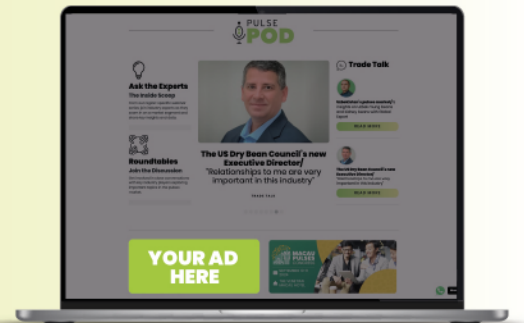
PULSE POD

Ask the Experts
The Inside Scoop
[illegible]

Roundtables
Join the Discussion
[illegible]

The US Dry Bean Council's new Executive Director/
"Relationships to me are very important in this industry"

READ MORE

Trade Talk

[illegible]
READ MORE

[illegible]
READ MORE

YOUR AD HERE

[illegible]